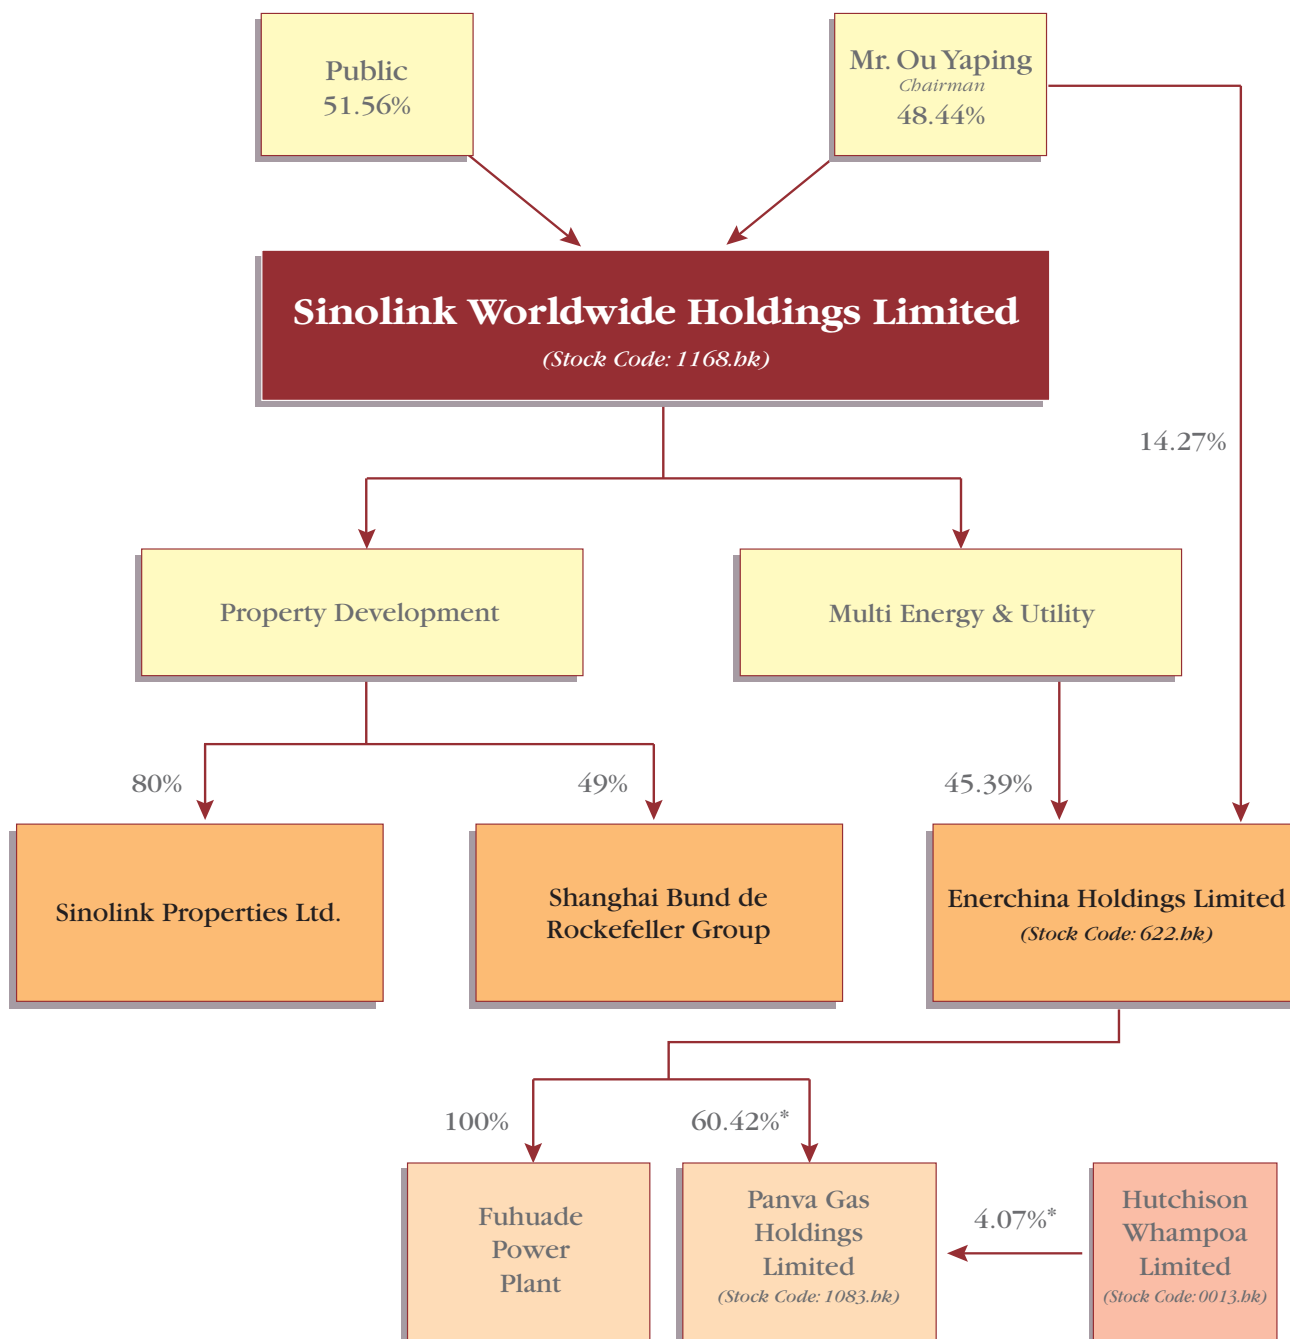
Public
51.56%

Mr. Ou Yaping
Chairman
48.44%

Sinolink Worldwide Holdings Limited
(Stock Code: 1168.hk)

14.27%

Property Development

Multi Energy & Utility

80%

49%

45.39%

Sinolink Properties Ltd.

Shanghai Bund de Rockefeller Group

Enerchina Holdings Limited
(Stock Code: 622.hk)

100%

60.42%*

Fuhuade Power Plant

Panva Gas Holdings Limited
(Stock Code: 1083.hk)

4.07%*

Hutchison Whampoa Limited
(Stock Code: 0013.hk)